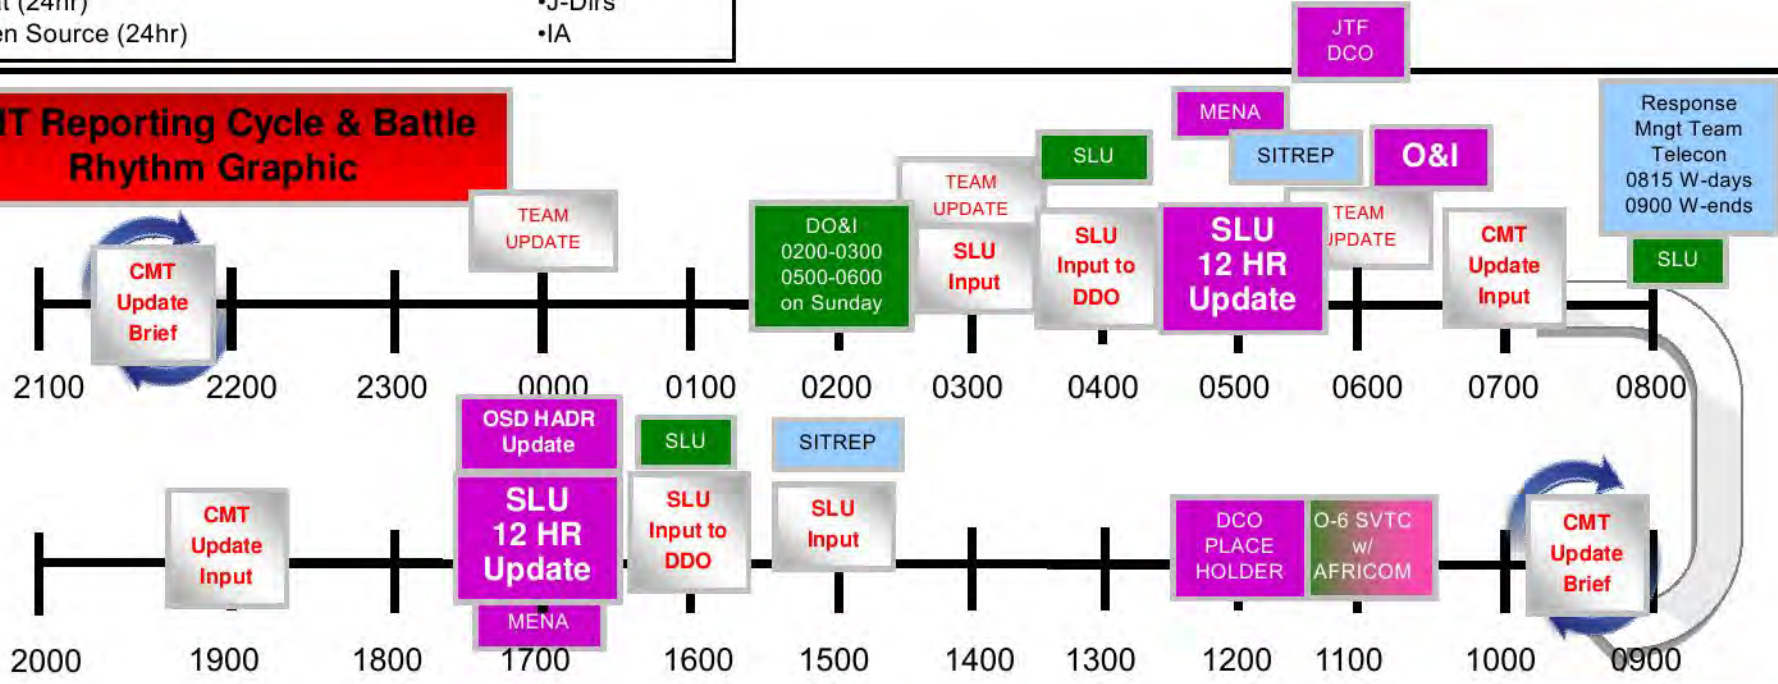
t (24hr)
en Source (24hr)

•J-Dirs
•IA

T Reporting Cycle & Battle Rhythm Graphic

CMT Update Brief

TEAM UPDATE

DO&I 0200-0300 0500-0600 on Sunday

TEAM UPDATE

SLU Input

SLU

SLU Input to DDO

MENA

SITREP

JTF DCO

SLU 12 HR Update

O&I

TEAM UPDATE

CMT Update Input

Response Mngt Team Telecon 0815 W-days 0900 W-ends

SLU

2100 2200 2300 0000 0100 0200 0300 0400 0500 0600 0700 0800

CMT Update Input

OSD HADR Update

SLU 12 HR Update

MENA

SLU

SLU Input to DDO

SITREP

SLU Input

DCO PLACE HOLDER

O-6 SVTC w/ AFRICOM

CMT Update Brief

2000 1900 1800 1700 1600 1500 1400 1300 1200 1100 1000 0900